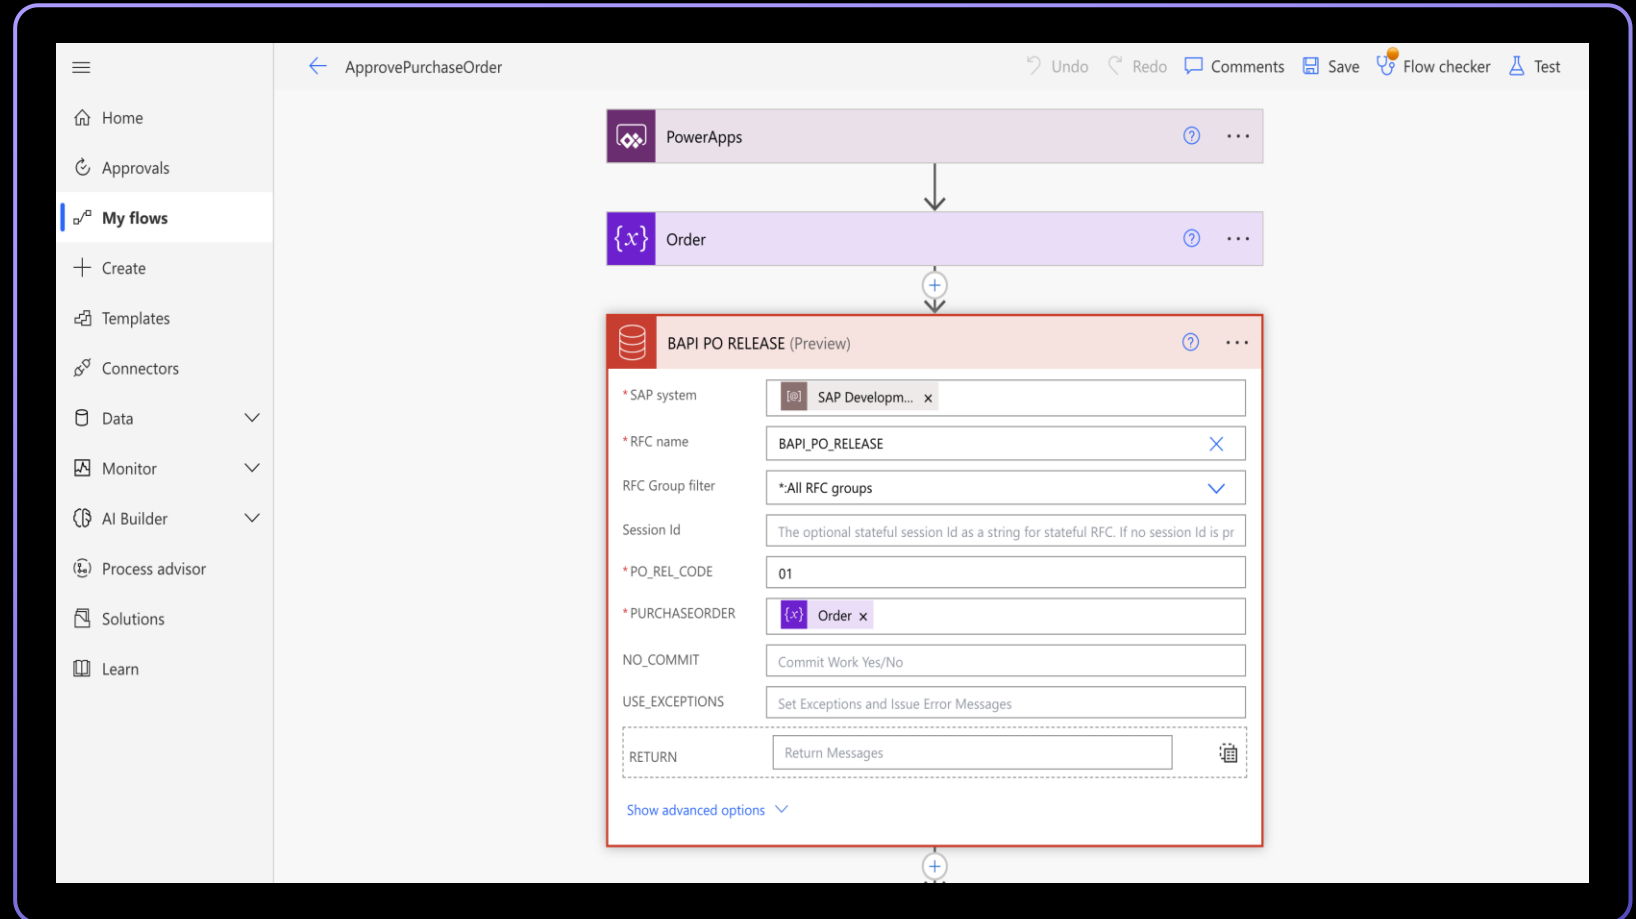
Home
Approvals
My flows
Create
Templates
Connectors
Data
Monitor
AI Builder
Process advisor
Solutions
Learn

ApprovePurchaseOrder

Undo Redo Comments Save Flow checker Test

PowerApps

Order

BAPI PO RELEASE (Preview)

*SAP system | SAP Developm... ×
*RFC name | BAPI_PO_RELEASE
RFC Group filter | *:All RFC groups
Session Id | The optional stateful session Id as a string for stateful RFC. If no session Id is pr
*PO_REL_CODE | 01
*PURCHASEORDER | Order ×
NO_COMMIT | Commit Work Yes/No
USE_EXCEPTIONS | Set Exceptions and Issue Error Messages
RETURN | Return Messages

Show advanced options